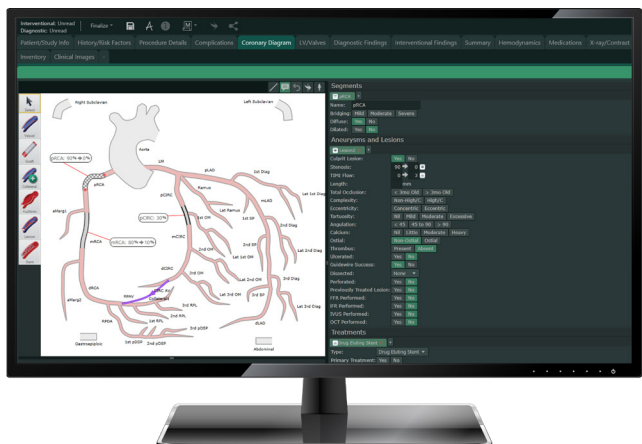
Interventional: Unread
Diagnostic: Unread
Finalize

Patient/Study Info | History/Risk Factors | Procedure Details | Complications | Coronary Diagram | LV/Valves | Diagnostic Findings | Interventional Findings | Summary | Hemodynamics | Medications | X-ray/Contrast

Inventory | Clinical Images

Right Subclavian
Left Subclavian
Aorta
pRCA: 90% → 0%
pRCA
SVT
pLAD
1st Diag
Ramus
pCIRC
mLAD
Lat 1st Diag
pCIRC: 30%
1st OM
Lat Ramus
1st SP
mCIRC
2nd Diag
AMarg1
mRCA
mRCA: 80% → 10%
2nd SP
2nd OM
Lat 2nd Diag
dCIRC
3rd OM
Lat 1st OM
Lat 2nd OM
3rd Diag
dRCA
AMarg2
RPDA
1st RPL
2nd RPL
3rd RPL
1st pDSP
2nd pDSP
3rd pDSP
3rd SP
dLAD
Gastroepiploic
Abdominal

Segments
pRCA
Name: pRCA
Bridging: Mild Moderate Severe
Diffuse: Yes No
Dilated: Yes No

Aneurysms and Lesions
Lesion1
Culprit Lesion: Yes No
Stenosis: 90 → 0
TIMI Flow: 0 → 3
Length: mm
Total Occlusion: < 3mo Old > 3mo Old
Complexity: Non-High/C High/C
Eccentricity: Concentric Eccentric
Tortuosity: Nil Mild Moderate Excessive
Angulation: < 45 45 to 90 > 90
Calcium: Nil Little Moderate Heavy
Ostial: Non-Ostial Ostial
Thrombus: Present Absent
Ulcerated: Yes No
Guidewire Success: Yes No
Dissected: None
Perforated: Yes No
Previously Treated Lesion: Yes No
FFR Performed: Yes No
IFR Performed: Yes No
IVUS Performed: Yes No
OCT Performed: Yes No

Treatments
Drug Eluting Stent
Type: Drug Eluting Stent
Primary Treatment: Yes No